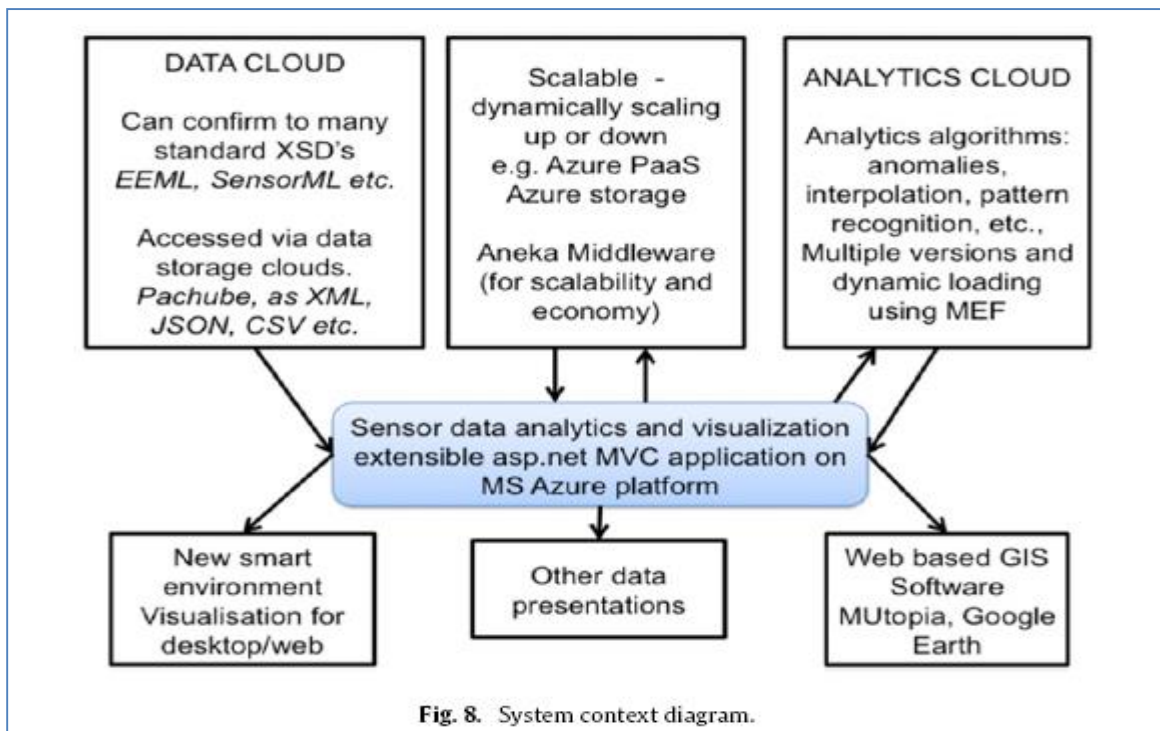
DATA CLOUD

Can confirm to many standard XSD's *EEML, SensorML etc.*

Accessed via data storage clouds. *Pachube, as XML, JSON, CSV etc.*

Scalable - dynamically scaling up or down e.g. Azure PaaS Azure storage

Aneka Middleware (for scalability and economy)

ANALYTICS CLOUD

Analytics algorithms: anomalies, interpolation, pattern recognition, etc., Multiple versions and dynamic loading using MEF

Sensor data analytics and visualization extensible asp.net MVC application on MS Azure platform

New smart environment Visualisation for desktop/web

Other data presentations

Web based GIS Software MUtopia, Google Earth

**Fig. 8.** System context diagram.